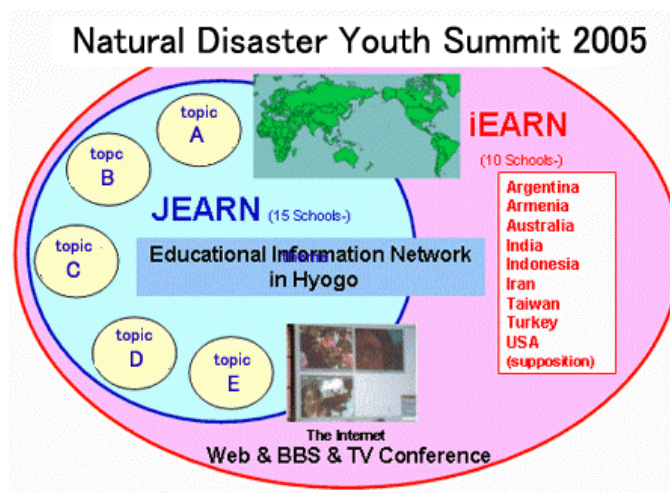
Natural Disaster Youth Summit 2005

topic A

topc B

topic C

topic D

topic E

iEARN (10 Schools-)

Argentina
Armenia
Australia
India
Indonesia
Iran
Taiwan
Turkey
USA
(supposition)

JEARN (15 Schools-)

Educational Information Network in Hyogo

The Internet
Web & BBS & TV Conference